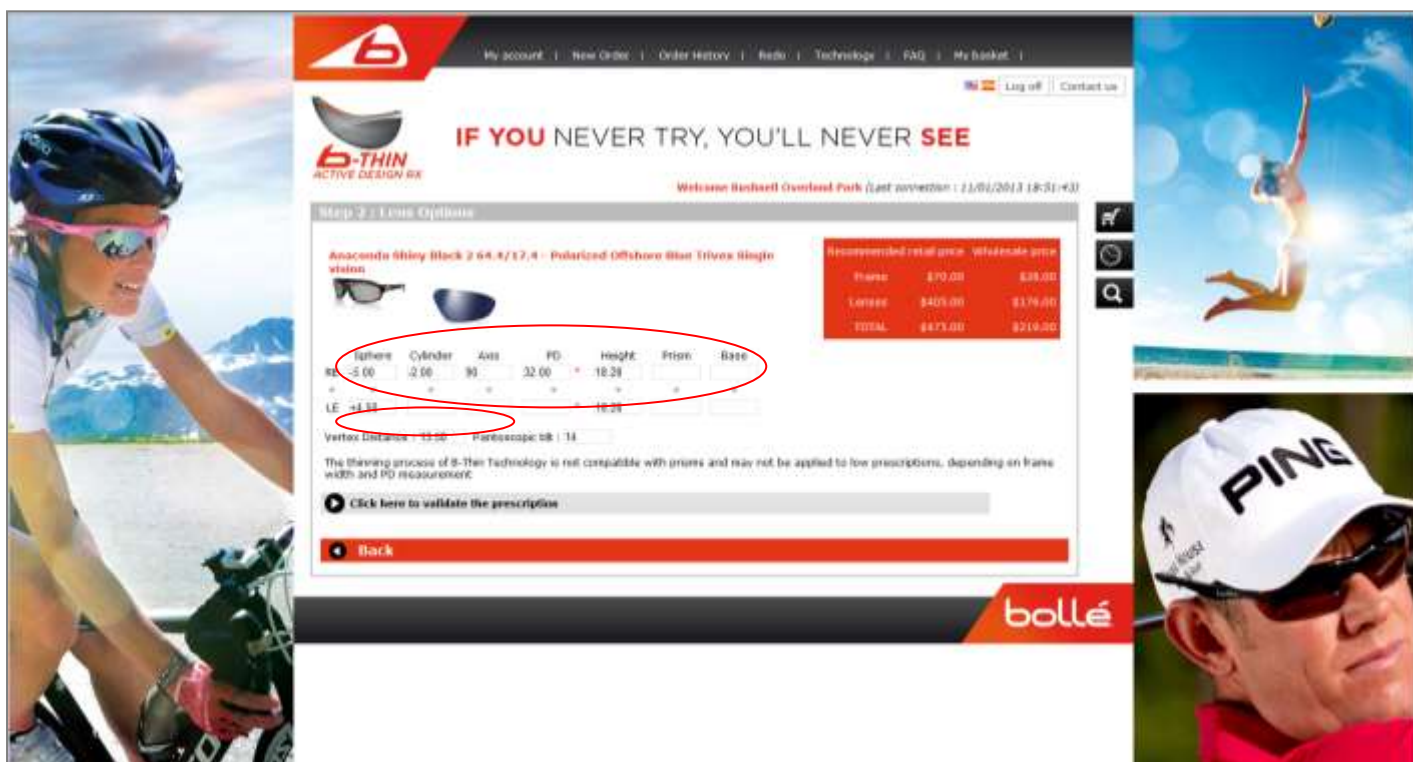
My account | New Order | Order History | Redo | Technology | FAQ | My basket |

Log off | Contact us

B-THIN
ACTIVE DESIGN RX

IF YOU NEVER TRY, YOU'LL NEVER SEE

Welcome Bushnell Overland Park (Last connection : 11/01/2013 18:51:43)

Step 2 : Lens Options

Anaconda Shiny Black 2 64.4/17.4 - Polarized Offshore Blue Trivex Single vision

| | Recommended retail price | Wholesale price |
|---|---|---|
| Frame | $70.00 | $38.00 |
| Lenses | $405.00 | $176.00 |
| TOTAL | $475.00 | $219.00 |

| | Sphere | Cylinder | Axis | PD | Height | Prism | Base |
|---|---|---|---|---|---|---|---|
| RE | -5.00 | -2.00 | 90 | 32.00 | 18.28 | | |
| LE | +4.50 | | | | 18.28 | | |

Vertex Distance : 13.00 Pantoscopic tilt : 14

The thinning process of B-Thin Technology is not compatible with prisms and may not be applied to low prescriptions, depending on frame width and PD measurement

Click here to validate the prescription

Back

PING

bollé